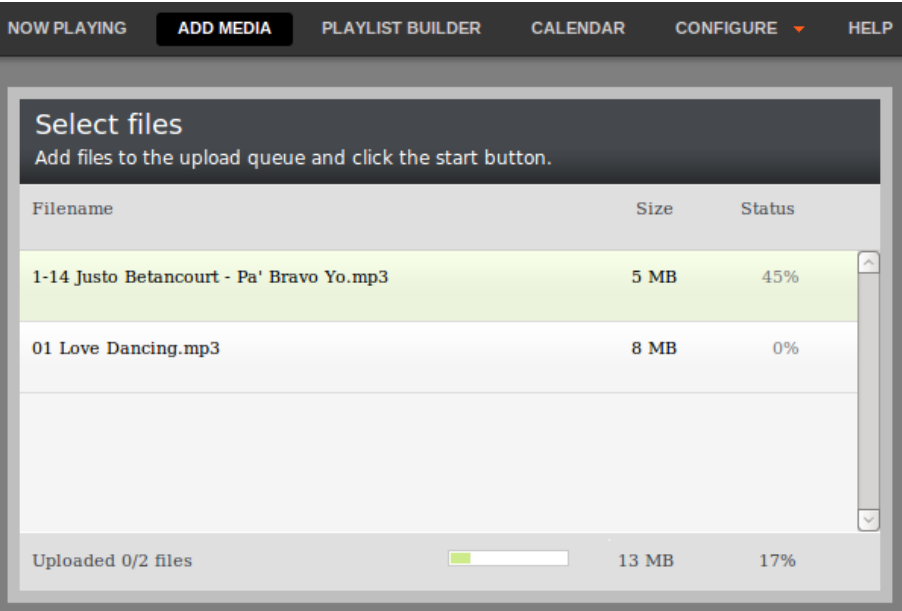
NOW PLAYING ADD MEDIA PLAYLIST BUILDER CALENDAR CONFIGURE HELP

Select files
Add files to the upload queue and click the start button.

| Filename | Size | Status |
|---|---|---|
| 1-14 Justo Betancourt - Pa' Bravo Yo.mp3 | 5 MB | 45% |
| 01 Love Dancing.mp3 | 8 MB | 0% |

Uploaded 0/2 files 13 MB 17%